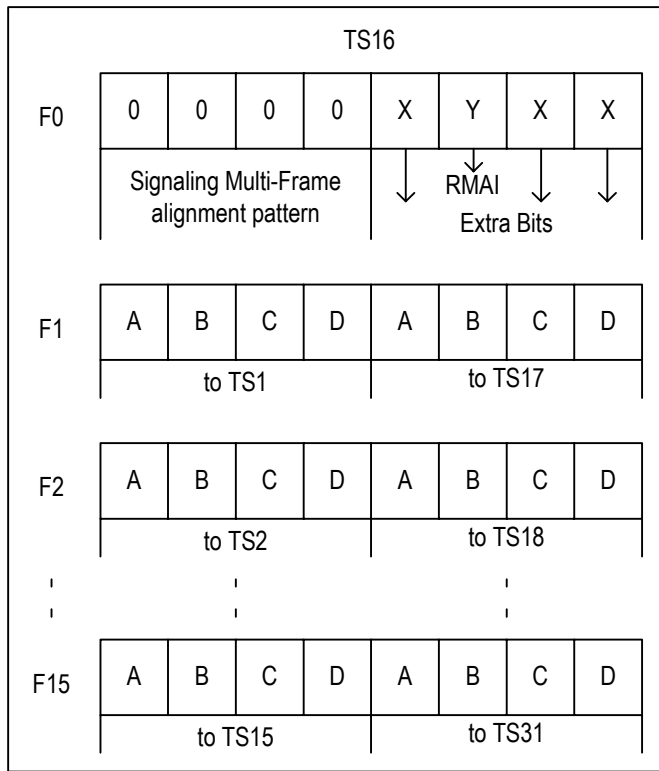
TS16

F0

| 0 | 0 | 0 | 0 | X | Y | X | X |
|---|---|---|---|---|---|---|---|

Signaling Multi-Frame alignment pattern

RMAI

Extra Bits

F1

| A | B | C | D | A | B | C | D |
|---|---|---|---|---|---|---|---|

to TS1

to TS17

F2

| A | B | C | D | A | B | C | D |
|---|---|---|---|---|---|---|---|

to TS2

to TS18

F15

| A | B | C | D | A | B | C | D |
|---|---|---|---|---|---|---|---|

to TS15

to TS31